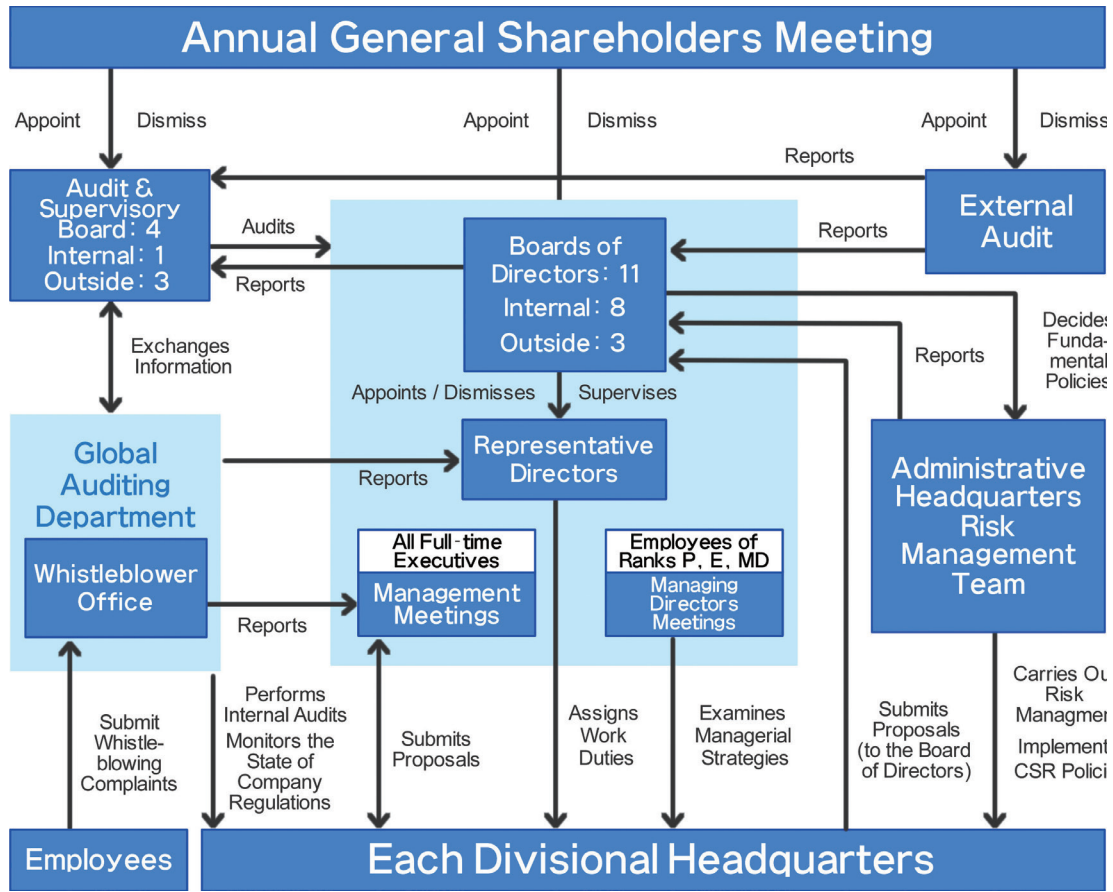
Annual General Shareholders Meeting

Appoint Dismiss

Appoint Dismiss

Appoint Dismiss

Reports

Audit & Supervisory Board: 4 Internal: 1 Outside: 3

Audits

Reports

Boards of Directors: 11 Internal: 8 Outside: 3

Reports

External Audit

Exchanges Information

Reports

Decides Funda-mental Policies

Appoints / Dismisses

Supervises

Global Auditing Department

Representative Directors

Reports

Whistleblower Office

All Full-time Executives

Management Meetings

Employees of Ranks P, E, MD

Managing Directors Meetings

Administrative Headquarters Risk Management Team

Reports

Submit Whistle-blowing Complaints

Performs Internal Audits

Monitors the State of Company Regulations

Submits Proposals

Assigns Work Duties

Examines Managerial Strategies

Submits Proposals (to the Board of Directors)

Carries Ou Risk Managme

Implement CSR Polici

Employees

Each Divisional Headquarters